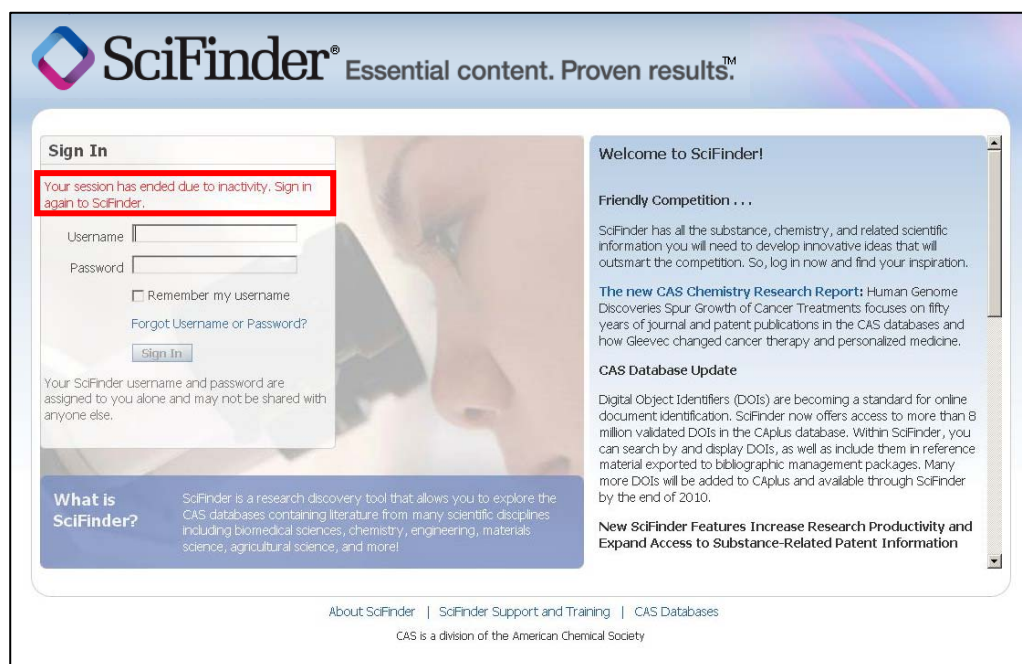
SciFinder® Essential content. Proven results.™

Sign In

Your session has ended due to inactivity. Sign in again to SciFinder.

Username

Password

Remember my username

Forgot Username or Password?

Sign In

Your SciFinder username and password are assigned to you alone and may not be shared with anyone else.

What is SciFinder?

SciFinder is a research discovery tool that allows you to explore the CAS databases containing literature from many scientific disciplines including biomedical sciences, chemistry, engineering, materials science, agricultural science, and more!

Welcome to SciFinder!

Friendly Competition . . .

SciFinder has all the substance, chemistry, and related scientific information you will need to develop innovative ideas that will outsmart the competition. So, log in now and find your inspiration.

The new CAS Chemistry Research Report: Human Genome Discoveries Spur Growth of Cancer Treatments focuses on fifty years of journal and patent publications in the CAS databases and how Gleevec changed cancer therapy and personalized medicine.

CAS Database Update

Digital Object Identifiers (DOIs) are becoming a standard for online document identification. SciFinder now offers access to more than 8 million validated DOIs in the CAplus database. Within SciFinder, you can search by and display DOIs, as well as include them in reference material exported to bibliographic management packages. Many more DOIs will be added to CAplus and available through SciFinder by the end of 2010.

New SciFinder Features Increase Research Productivity and Expand Access to Substance-Related Patent Information

About SciFinder | SciFinder Support and Training | CAS Databases

CAS is a division of the American Chemical Society